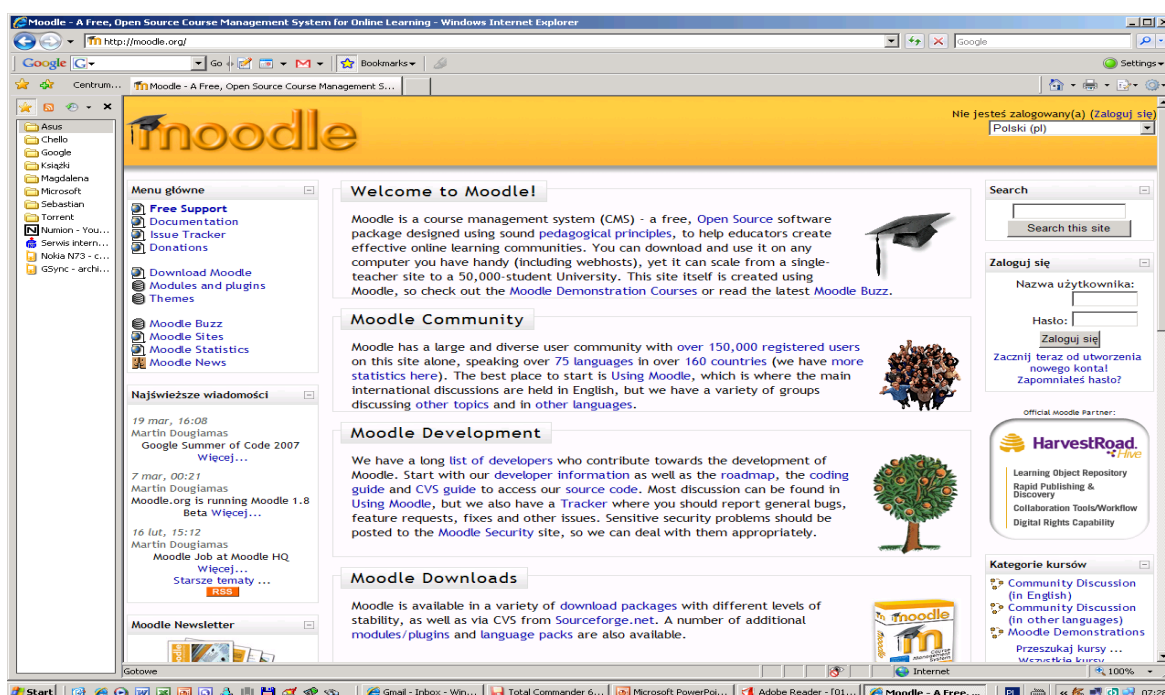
Moodle - A Free, Open Source Course Management System for Online Learning - Windows Internet Explorer

http://moodle.org/

Google

Google G

Go

Bookmarks

Settings

Centrum...

Moodle - A Free, Open Source Course Management S...

Asus
Chello
Google
Książki
Magdalena
Microsoft
Sebastian
Torrent
Numion - You...
Serwis intern...
Nokia N73 - c...
GSync - archi...

moodle

Nie jesteś zalogowany(a) (Zaloguj się)

Polski (pl)

Menu główne

Free Support
Documentation
Issue Tracker
Donations

Download Moodle
Modules and plugins
Themes

Moodle Buzz
Moodle Sites
Moodle Statistics
Moodle News

Najświeższe wiadomości

19 mar, 16:08
Martin Dougiamas
Google Summer of Code 2007
Więcej...

7 mar, 00:21
Martin Dougiamas
Moodle.org is running Moodle 1.8 Beta Więcej...

16 lut, 15:12
Martin Dougiamas
Moodle Job at Moodle HQ
Więcej...
Starsze tematy ...
RSS

Moodle Newsletter

Welcome to Moodle!

Moodle is a course management system (CMS) - a free, Open Source software package designed using sound pedagogical principles, to help educators create effective online learning communities. You can download and use it on any computer you have handy (including webhosts), yet it can scale from a single-teacher site to a 50,000-student University. This site itself is created using Moodle, so check out the Moodle Demonstration Courses or read the latest Moodle Buzz.

Moodle Community

Moodle has a large and diverse user community with over 150,000 registered users on this site alone, speaking over 75 languages in over 160 countries (we have more statistics here). The best place to start is Using Moodle, which is where the main international discussions are held in English, but we have a variety of groups discussing other topics and in other languages.

Moodle Development

We have a long list of developers who contribute towards the development of Moodle. Start with our developer information as well as the roadmap, the coding guide and CVS guide to access our source code. Most discussion can be found in Using Moodle, but we also have a Tracker where you should report general bugs, feature requests, fixes and other issues. Sensitive security problems should be posted to the Moodle Security site, so we can deal with them appropriately.

Moodle Downloads

Moodle is available in a variety of download packages with different levels of stability, as well as via CVS from Sourceforge.net. A number of additional modules/plugins and language packs are also available.

Search

Search this site

Zaloguj się

Nazwa użytkownika:

Hasło:

Zaloguj się

Zacznij teraz od utworzenia nowego konta!
Zapomniałeś hasło?

Official Moodle Partner:

HarvestRoad Hive

Learning Object Repository
Rapid Publishing & Discovery
Collaboration Tools/Workflow
Digital Rights Capability

Kategorie kursów

Community Discussion (in English)
Community Discussion (in other languages)
Moodle Demonstrations

Przeszukaj kursy ...
Wszystkie kursy

Gotowe

Internet

100%

Start

Gmail - Inbox - Win...
Total Commander 6...
Microsoft PowerPoi...
Adobe Reader - [01...
Moodle - A Free...

07:29